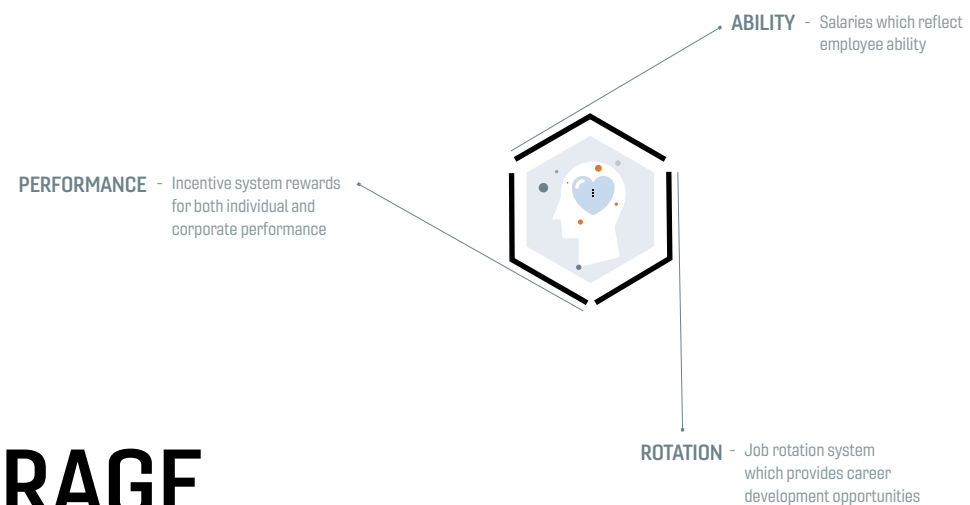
ABILITY - Salaries which reflect employee ability

PERFORMANCE - Incentive system rewards for both individual and corporate performance

ROTATION - Job rotation system which provides career development opportunities

RAGE